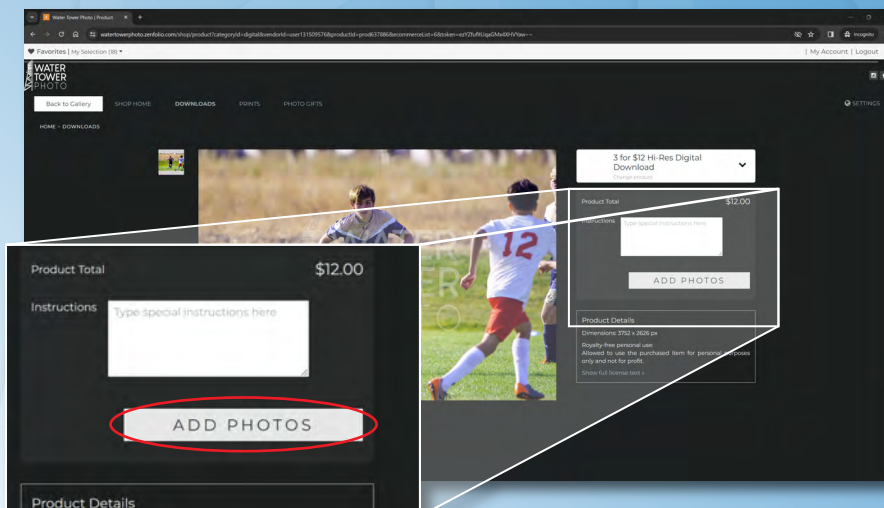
Water Tower Photo | Product

watertowerphoto.zenfolio.com/shop/product?categoryId=digital&vendorId=user1315095768productId=prod637886&ecommerceList=6&token=ezYZfuftUqxGMxXHVYaw==

Incognito

Favorites | My Selection (18)

| My Account | Logout

WATER TOWER PHOTO

Back to Gallery SHOP HOME DOWNLOADS PRINTS PHOTO GIFTS

SETTINGS

HOME > DOWNLOADS

3 for $12 Hi-Res Digital Download
Change product

Product Total $12.00

Instructions Type special instructions here

ADD PHOTOS

Product Details

Dimensions: 3752 x 2626 px

Royalty-free personal use
Allowed to use the purchased item for personal purposes only and not for profit.

Show full license text »

Product Total $12.00

Instructions Type special instructions here

ADD PHOTOS

Product Details